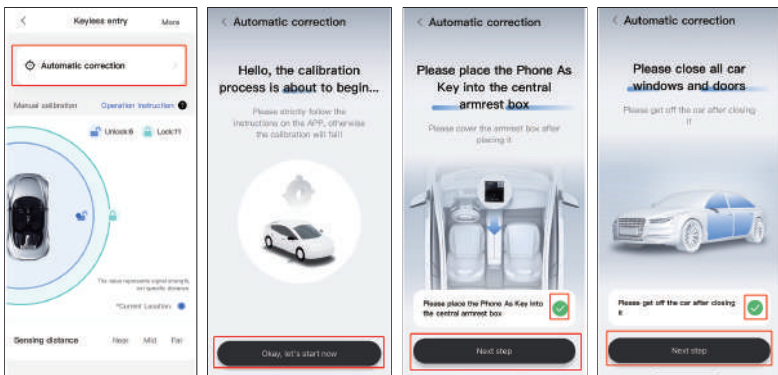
<

Keyless entry

More

Automatic correction

Manual calibration

Operation instruction

Unlock:6

Lock:11

The value represents signal strength, not specific distance

*Current Location

Sensing distance

Near

Mid

Far

< Automatic correction

Hello, the calibration process is about to begin...

Please strictly follow the instructions on the APP, otherwise the calibration will fail!

Okay, let's start now

< Automatic correction

Please place the Phone As Key into the central armrest box

Please cover the armrest box after placing it

Please place the Phone As Key into the central armrest box

Next step

< Automatic correction

Please close all car windows and doors

Please get off the car after closing it

Please get off the car after closing it

Next step